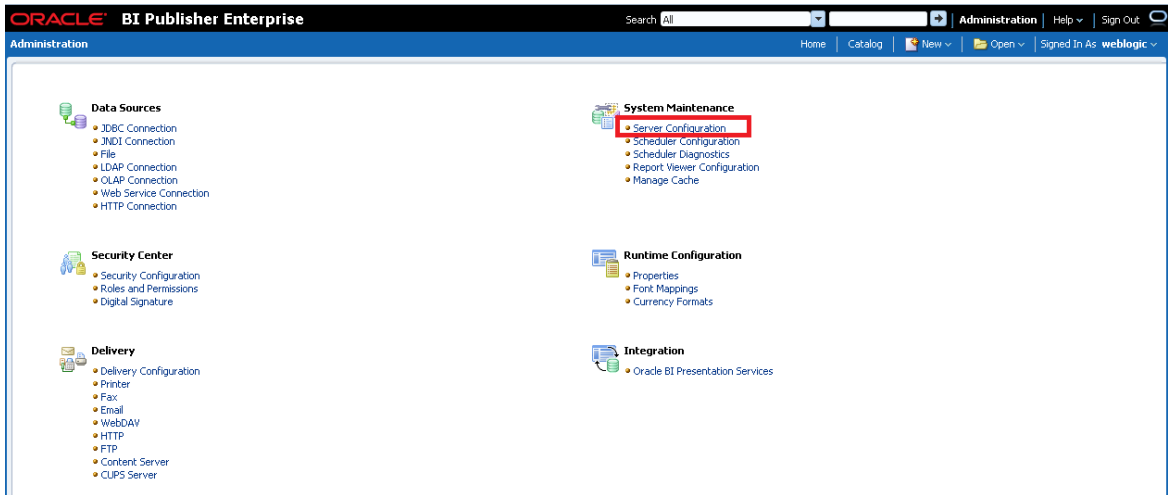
ORACLE BI Publisher Enterprise

Search All | Administration | Help | Sign Out

Administration

Home | Catalog | New | Open | Signed In As weblogic

Data Sources
• JDBC Connection
• JNDI Connection
• File
• LDAP Connection
• OLAP Connection
• Web Service Connection
• HTTP Connection

System Maintenance
• Server Configuration
• Scheduler Configuration
• Scheduler Diagnostics
• Report Viewer Configuration
• Manage Cache

Security Center
• Security Configuration
• Roles and Permissions
• Digital Signature

Runtime Configuration
• Properties
• Font Mappings
• Currency Formats

Delivery
• Delivery Configuration
• Printer
• Fax
• Email
• WebDAV
• HTTP
• FTP
• Content Server
• CUPS Server

Integration
• Oracle BI Presentation Services